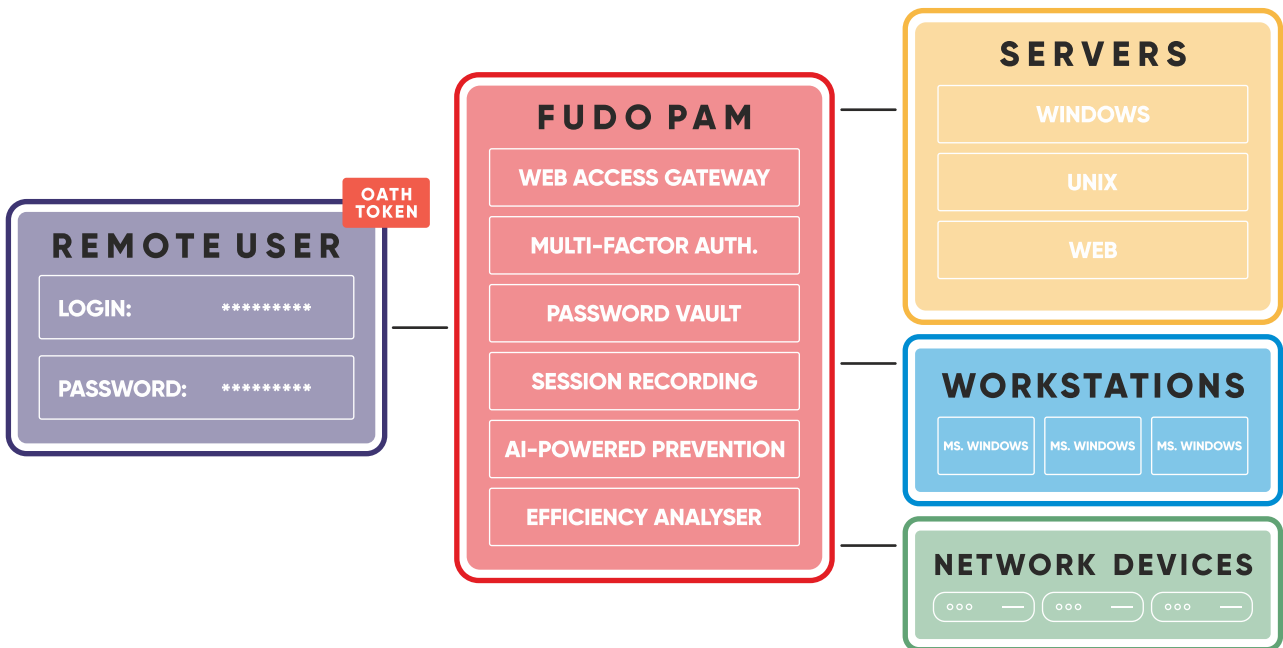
OATH TOKEN

REMOTE USER

LOGIN: *********

PASSWORD: *********

FUDO PAM

WEB ACCESS GATEWAY

MULTI-FACTOR AUTH.

PASSWORD VAULT

SESSION RECORDING

AI-POWERED PREVENTION

EFFICIENCY ANALYSER

SERVERS

WINDOWS

UNIX

WEB

WORKSTATIONS

MS. WINDOWS

MS. WINDOWS

MS. WINDOWS

NETWORK DEVICES